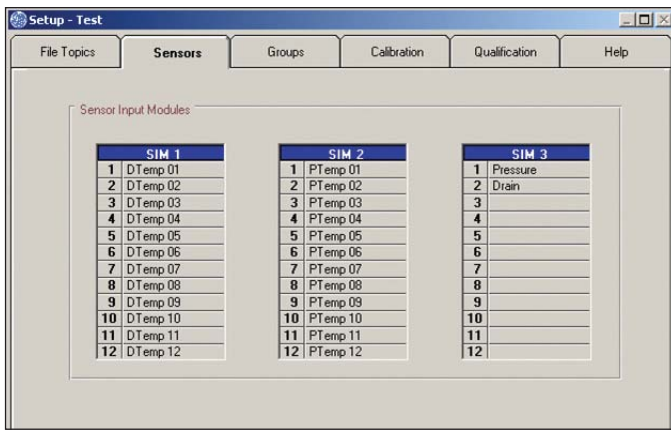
Setup - Test

File Topics | Sensors | Groups | Calibration | Qualification | Help

Sensor Input Modules

| SIM 1 | |
|---|---|
| 1 | DTemp 01 |
| 2 | DTemp 02 |
| 3 | DTemp 03 |
| 4 | DTemp 04 |
| 5 | DTemp 05 |
| 6 | DTemp 06 |
| 7 | DTemp 07 |
| 8 | DTemp 08 |
| 9 | DTemp 09 |
| 10 | DTemp 10 |
| 11 | DTemp 11 |
| 12 | DTemp 12 |

| SIM 2 | |
|---|---|
| 1 | PTemp 01 |
| 2 | PTemp 02 |
| 3 | PTemp 03 |
| 4 | PTemp 04 |
| 5 | PTemp 05 |
| 6 | PTemp 06 |
| 7 | PTemp 07 |
| 8 | PTemp 08 |
| 9 | PTemp 09 |
| 10 | PTemp 10 |
| 11 | PTemp 11 |
| 12 | PTemp 12 |

| SIM 3 | |
|---|---|
| 1 | Pressure |
| 2 | Drain |
| 3 | |
| 4 | |
| 5 | |
| 6 | |
| 7 | |
| 8 | |
| 9 | |
| 10 | |
| 11 | |
| 12 | |